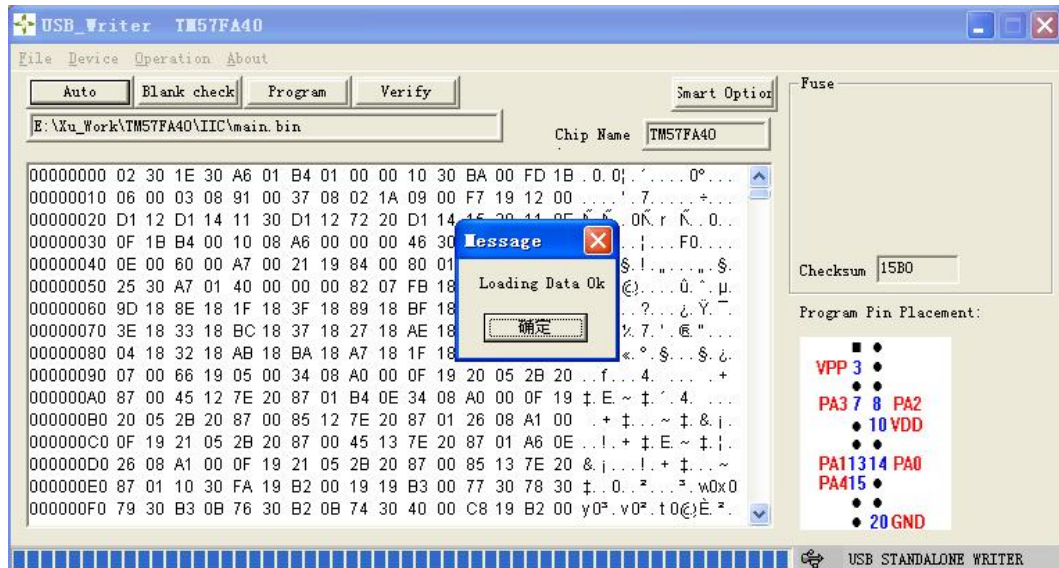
USB_Writer TM57FA40

File Device Operation About

Auto | Blank check | Program | Verify | Smart Option

E:\Xu_Work\TM57FA40\IIC\main.bin

Chip Name TM57FA40

Fuse

00000000 02 30 1E 30 A6 01 B4 01 00 00 10 30 BA 00 FD 1B .0.0¦.´....0°...
00000010 06 00 03 08 91 00 37 08 02 1A 09 00 F7 19 12 00 ....'.7.....÷...
00000020 D1 12 D1 14 11 30 D1 12 72 20 D1 14 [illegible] .0Ñ.r Ñ..0..
00000030 0F 1B B4 00 10 08 A6 00 00 00 46 30 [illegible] ..¦....F0....
00000040 0E 00 60 00 A7 00 21 19 84 00 80 01 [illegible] §.!.„...„.§.
00000050 25 30 A7 01 40 00 00 00 82 07 FB 18 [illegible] ©.....û.^.µ.
00000060 9D 18 8E 18 1F 18 3F 18 89 18 BF 18 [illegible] ..?...¿.Ÿ.¯.
00000070 3E 18 33 18 BC 18 37 18 27 18 AE 18 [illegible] ½.7.'.®."...
00000080 04 18 32 18 AB 18 BA 18 A7 18 1F 18 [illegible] «.°.§...§.¿.
00000090 07 00 66 19 05 00 34 08 A0 00 0F 19 20 05 2B 20 ..f....4.... .+
000000A0 87 00 45 12 7E 20 87 01 B4 0E 34 08 A0 00 0F 19 ‡.E.~ ‡.´.4. ...
000000B0 20 05 2B 20 87 00 85 12 7E 20 87 01 26 08 A1 00 .+ ‡...~ ‡.&.¡.
000000C0 0F 19 21 05 2B 20 87 00 45 13 7E 20 87 01 A6 0E ..!.+ ‡.E.~ ‡.¦.
000000D0 26 08 A1 00 0F 19 21 05 2B 20 87 00 85 13 7E 20 &.¡....!.+ ‡...~
000000E0 87 01 10 30 FA 19 B2 00 19 19 B3 00 77 30 78 30 ‡..0..²...³.w0x0
000000F0 79 30 B3 0B 76 30 B2 0B 74 30 40 00 C8 19 B2 00 y0³.v0².t0@.È.².

Message
Loading Data Ok
确定

Checksum 15B0

Program Pin Placement:

VPP 3
PA3 7 8 PA2
10 VDD
PA11 13 14 PA0
PA4 15
20 GND

USB STANDALONE WRITER